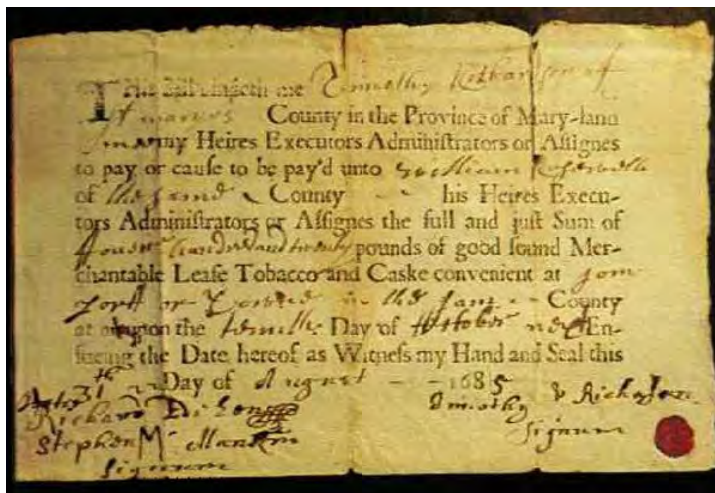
This Bill bindeth me Timothy Richardson of St Maries County in the Province of Mary-land and my Heires Executors Administrators or Assignes to pay or cause to be pay'd unto William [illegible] of the same County his Heires Executors Administrators or Assignes the full and just Sum of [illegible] pounds of good sound Merchantable Leafe Tobacco and Caske convenient at some port or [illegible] in the same County at or upon the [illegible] Day of October next Ensueing the Date hereof as Witness my Hand and Seal this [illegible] Day of August 1685

Timothy Richardson
Signum

Richard Di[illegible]
Stephen Mc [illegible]
Signum